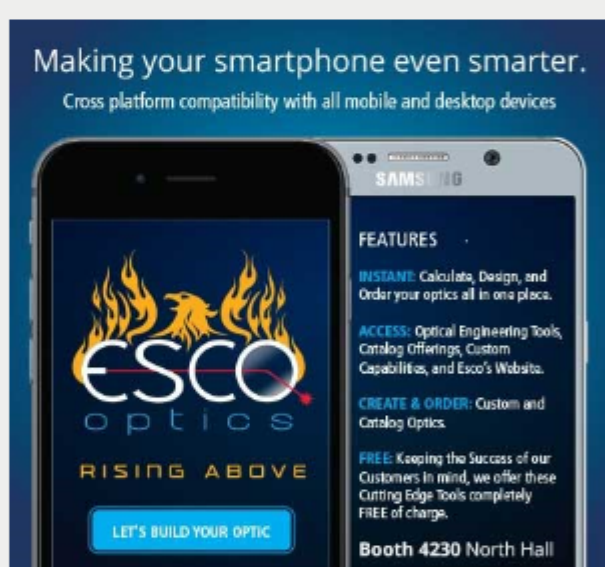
Making your smartphone even smarter.

Cross platform compatibility with all mobile and desktop devices

SAMS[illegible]G

ESCO optics

RISING ABOVE

LET'S BUILD YOUR OPTIC

FEATURES

INSTANT: Calculate, Design, and Order your optics all in one place.

ACCESS: Optical Engineering Tools, Catalog Offerings, Custom Capabilities, and Esco's Website.

CREATE & ORDER: Custom and Catalog Optics.

FREE: Keeping the Success of our Customers in mind, we offer these Cutting Edge Tools completely FREE of charge.

Booth 4230 North Hall